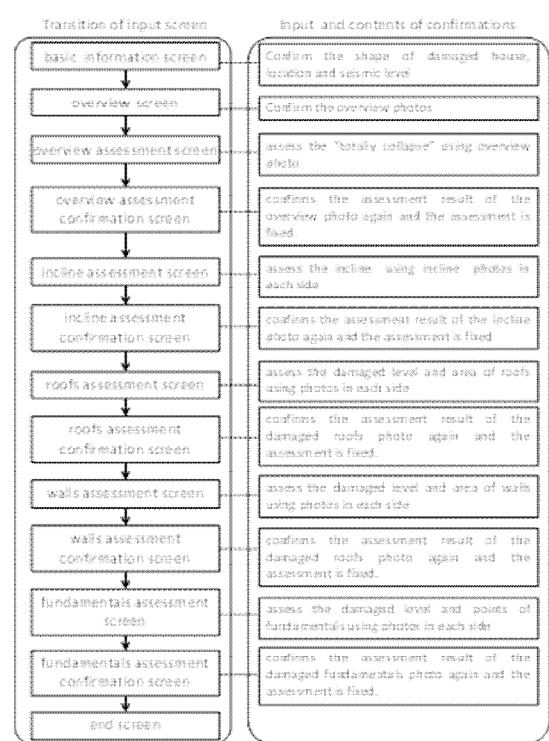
Transition of input screen

basic information screen

overview screen

overview assessment screen

overview assessment confirmation screen

incline assessment screen

incline assessment confirmation screen

roofs assessment screen

roofs assessment confirmation screen

walls assessment screen

walls assessment confirmation screen

fundamentals assessment screen

fundamentals assessment confirmation screen

end screen

Input and contents of confirmations

Confirm the shape of damaged house, location and seismic level

Confirm the overview photos

assess the "totally collapse" using overview photo

confirms the assessment result of the overview photo again and the assessment is fixed.

asses the incline using incline photos in each side

confirms the assessment result of the incline photo again and the assessment is fixed

asses the damaged level and area of roofs using photos in each side

confirms the assessment result of the damaged roofs photo again and the assessment is fixed.

asses the damaged level and area of walls using photos in each side

confirms the assessment result of the damaged roofs photo again and the assessment is fixed.

asses the damaged level and points of fundamentals using photos in each side

confirms the assessment result of the damaged fundamentals photo again and the assessment is fixed.